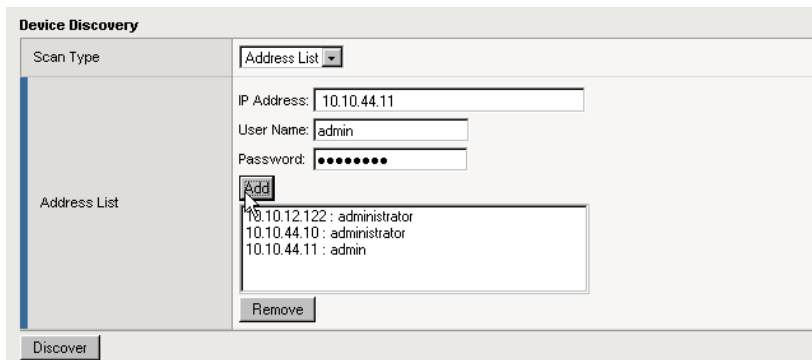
Device Discovery

| Scan Type | Address List |
|---|---|
| Address List | IP Address: 10.10.44.11<br>User Name: admin<br>Password: ••••••••<br>Add<br>10.10.12.122 : administrator<br>10.10.44.10 : administrator<br>10.10.44.11 : admin<br>Remove |

Discover